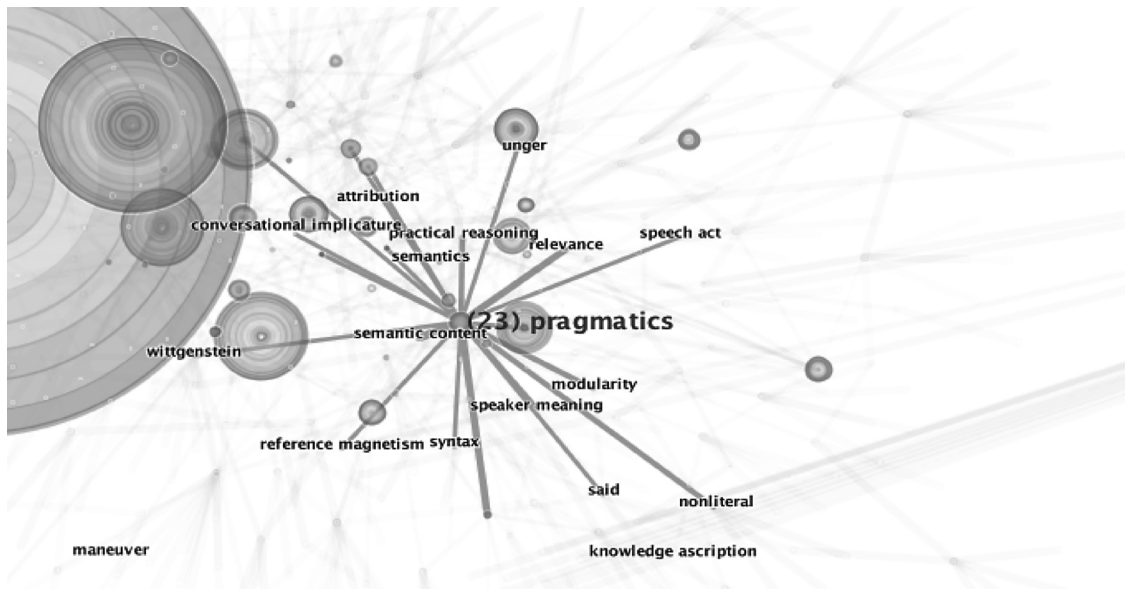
unger
attribution
conversational implicature
practical reasoning
relevance
speech act
semantics
(23) pragmatics
semantic content
wittgenstein
modularity
speaker meaning
reference magnetism
syntax
said
nonliteral
maneuver
knowledge ascription